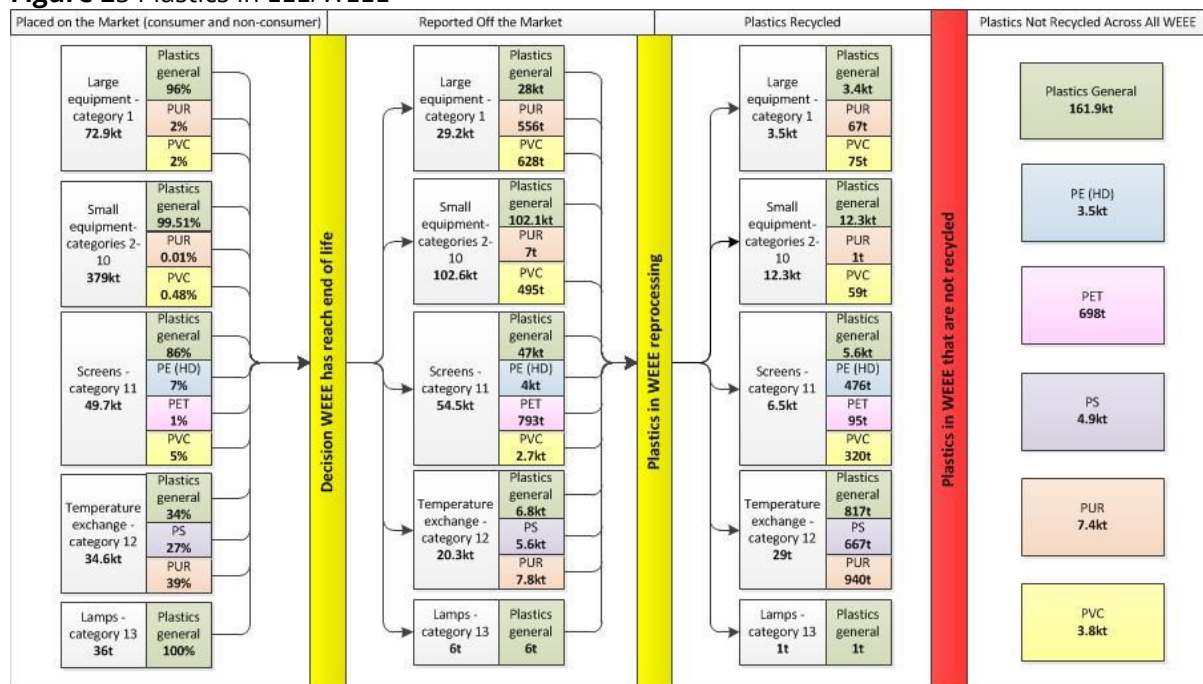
Figure 13 Plastics in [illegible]

Placed on the Market (consumer and non-consumer)

Large equipment - category 1 72.9kt
Plastics general 96%
PUR 2%
PVC 2%

Small equipment- categories 2-10 379kt
Plastics general 99.51%
PUR 0.01%
PVC 0.48%

Screens - category 11 49.7kt
Plastics general 86%
PE (HD) 7%
PET 1%
PVC 5%

Temperature exchange - category 12 34.6kt
Plastics general 34%
PS 27%
PUR 39%

Lamps - category 13 36t
Plastics general 100%

Decision WEEE has reach end of life

Reported Off the Market

Large equipment - category 1 29.2kt
Plastics general 28kt
PUR 556t
PVC 628t

Small equipment- categories 2-10 102.6kt
Plastics general 102.1kt
PUR 7t
PVC 495t

Screens - category 11 54.5kt
Plastics general 47kt
PE (HD) 4kt
PET 793t
PVC 2.7kt

Temperature exchange - category 12 20.3kt
Plastics general 6.8kt
PS 5.6kt
PUR 7.8kt

Lamps - category 13 6t
Plastics general 6t

Plastics in WEEE reprocessing

Plastics Recycled

Large equipment - category 1 3.5kt
Plastics general 3.4kt
PUR 67t
PVC 75t

Small equipment- categories 2-10 12.3kt
Plastics general 12.3kt
PUR 1t
PVC 59t

Screens - category 11 6.5kt
Plastics general 5.6kt
PE (HD) 476t
PET 95t
PVC 320t

Temperature exchange - category 12 29t
Plastics general 817t
PS 667t
PUR 940t

Lamps - category 13 1t
Plastics general 1t

Plastics in WEEE that are not recycled

Plastics Not Recycled Across All WEEE

Plastics General 161.9kt

PE (HD) 3.5kt

PET 698t

PS 4.9kt

PUR 7.4kt

PVC 3.8kt